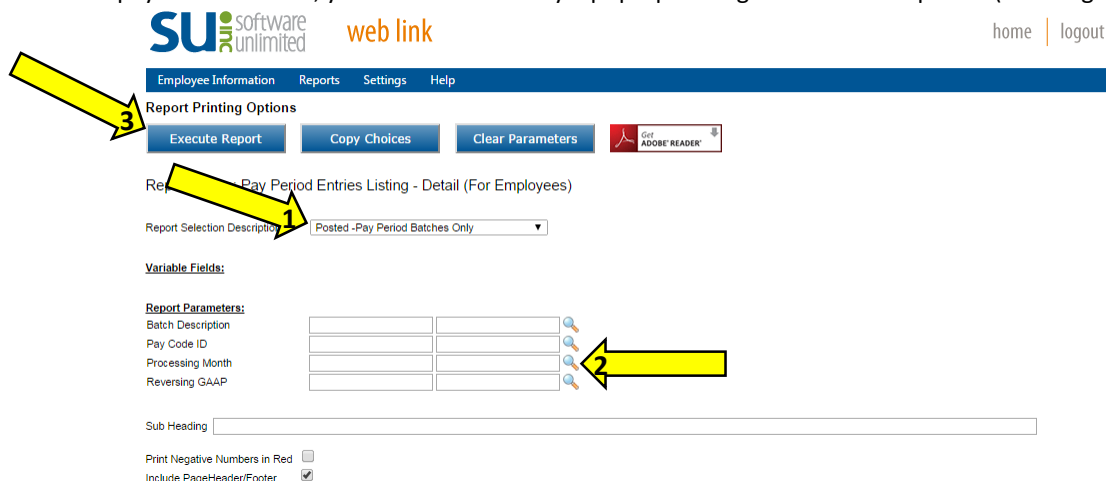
SU inc software unlimited web link

home | logout

Employee Information Reports Settings Help

Report Printing Options

3

Execute Report Copy Choices Clear Parameters Get ADOBE READER

Rep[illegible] Pay Period Entries Listing - Detail (For Employees)

1

Report Selection Description Posted -Pay Period Batches Only

Variable Fields:

Report Parameters:
Batch Description
Pay Code ID
Processing Month
Reversing GAAP

2

Sub Heading

Print Negative Numbers in Red
Include PageHeader/Footer